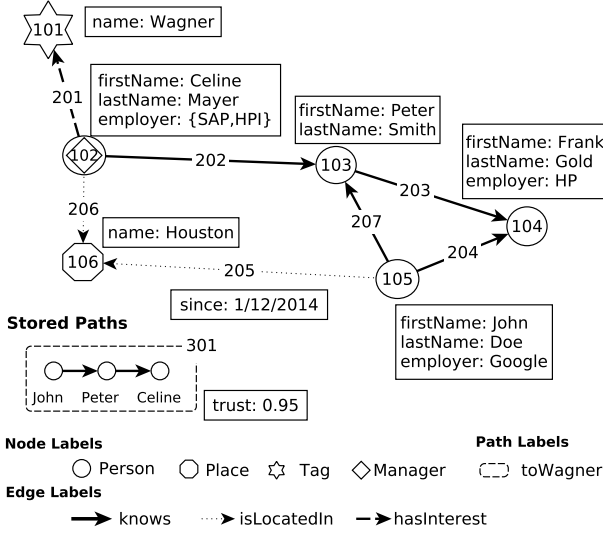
101
name: Wagner
201
firstName: Celine
lastName: Mayer
employer: {SAP,HPI}
firstName: Peter
lastName: Smith
firstName: Frank
lastName: Gold
employer: HP
102
202
103
203
104
206
207
name: Houston
204
106
205
105
since: 1/12/2014
firstName: John
lastName: Doe
employer: Google

Stored Paths
301
John Peter Celine
trust: 0.95

Node Labels
Person Place Tag Manager
Path Labels
toWagner
Edge Labels
knows isLocatedIn hasInterest